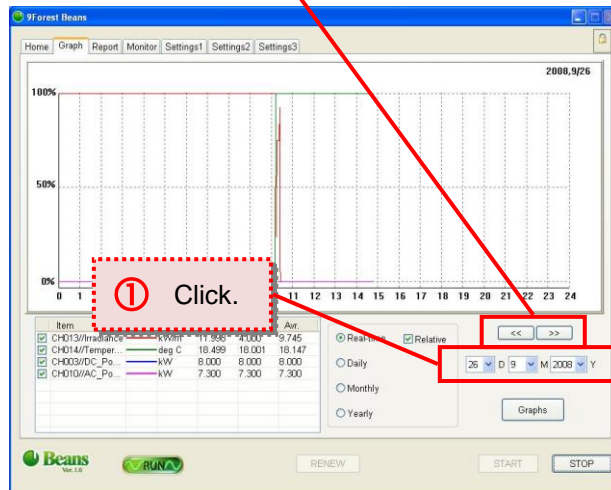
9Forest Beans

Home Graph Report Monitor Settings1 Settings2 Settings3

2008,9/26

100%

50%

0%

0 1 11 12 13 14 15 16 17 18 19 20 21 22 23 24

① Click.

| Item | | | | Avr. |
|---|---|---|---|---|
| CH013//Irradiance | kW/m | 11.996 | 4.000 | 9.745 |
| CH014//Temper... | deg C | 18.499 | 18.001 | 18.147 |
| CH003//DC_Po... | kW | 8.000 | 8.000 | 8.000 |
| CH010//AC_Po... | kW | 7.300 | 7.300 | 7.300 |

Real-time Relative
Daily
Monthly
Yearly

<< >>

26 D 9 M 2008 Y

Graphs

Beans Ver.1.0

RUN

RENEW

START

STOP